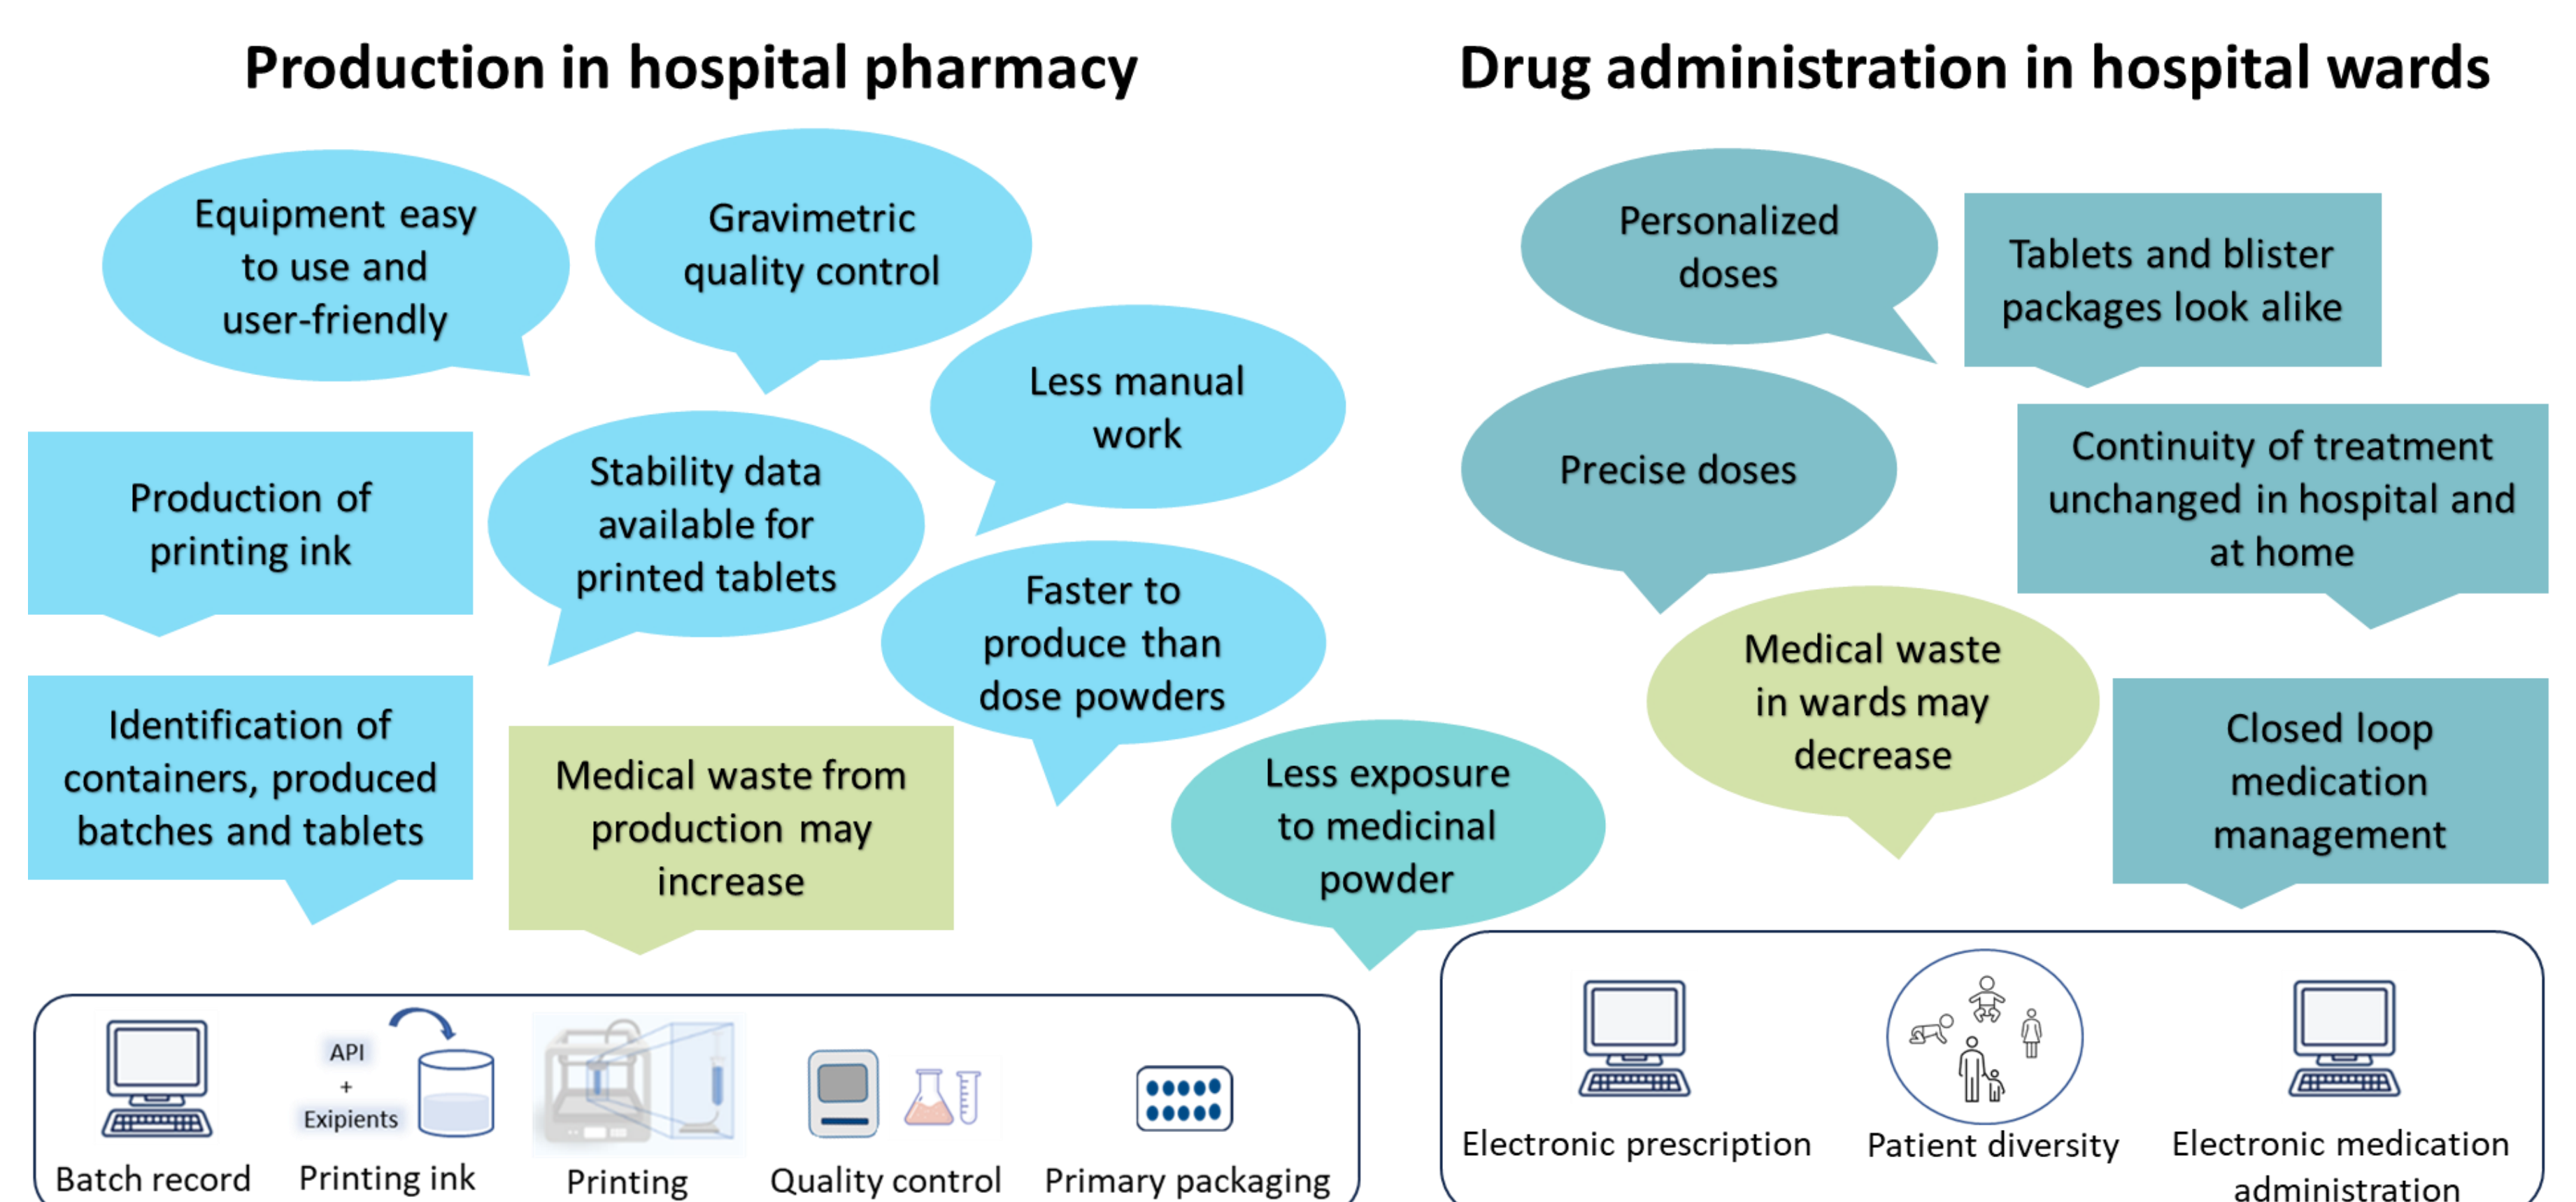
Production in hospital pharmacy

Drug administration in hospital wards

Equipment easy to use and user-friendly

Gravimetric quality control

Less manual work

Production of printing ink

Stability data available for printed tablets

Faster to produce than dose powders

Identification of containers, produced batches and tablets

Medical waste from production may increase

Less exposure to medicinal powder

Personalized doses

Tablets and blister packages look alike

Precise doses

Continuity of treatment unchanged in hospital and at home

Medical waste in wards may decrease

Closed loop medication management

API + Exipients

Batch record

Printing ink

Printing

Quality control

Primary packaging

Electronic prescription

Patient diversity

Electronic medication administration